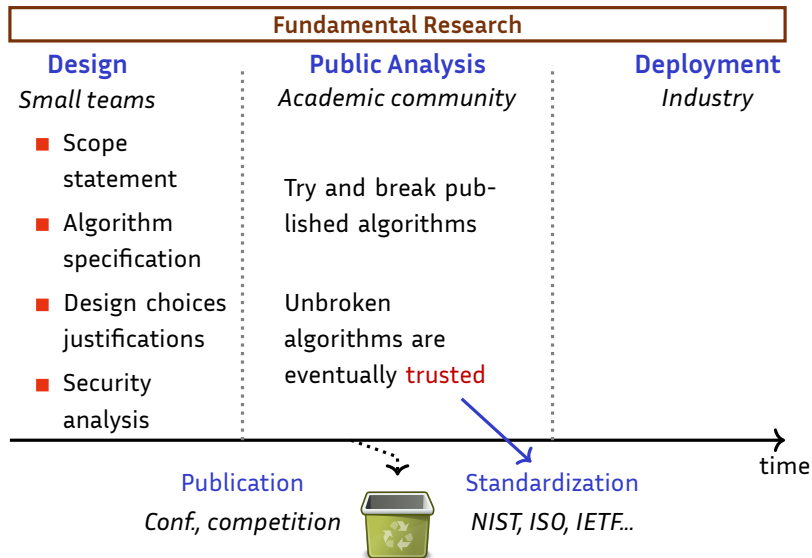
Fundamental Research

Design
Small teams

■ Scope statement
■ Algorithm specification
■ Design choices justifications
■ Security analysis

Public Analysis
Academic community

Try and break published algorithms

Unbroken algorithms are eventually trusted

Deployment
Industry

time

Publication
Conf., competition

Standardization
NIST, ISO, IETF...